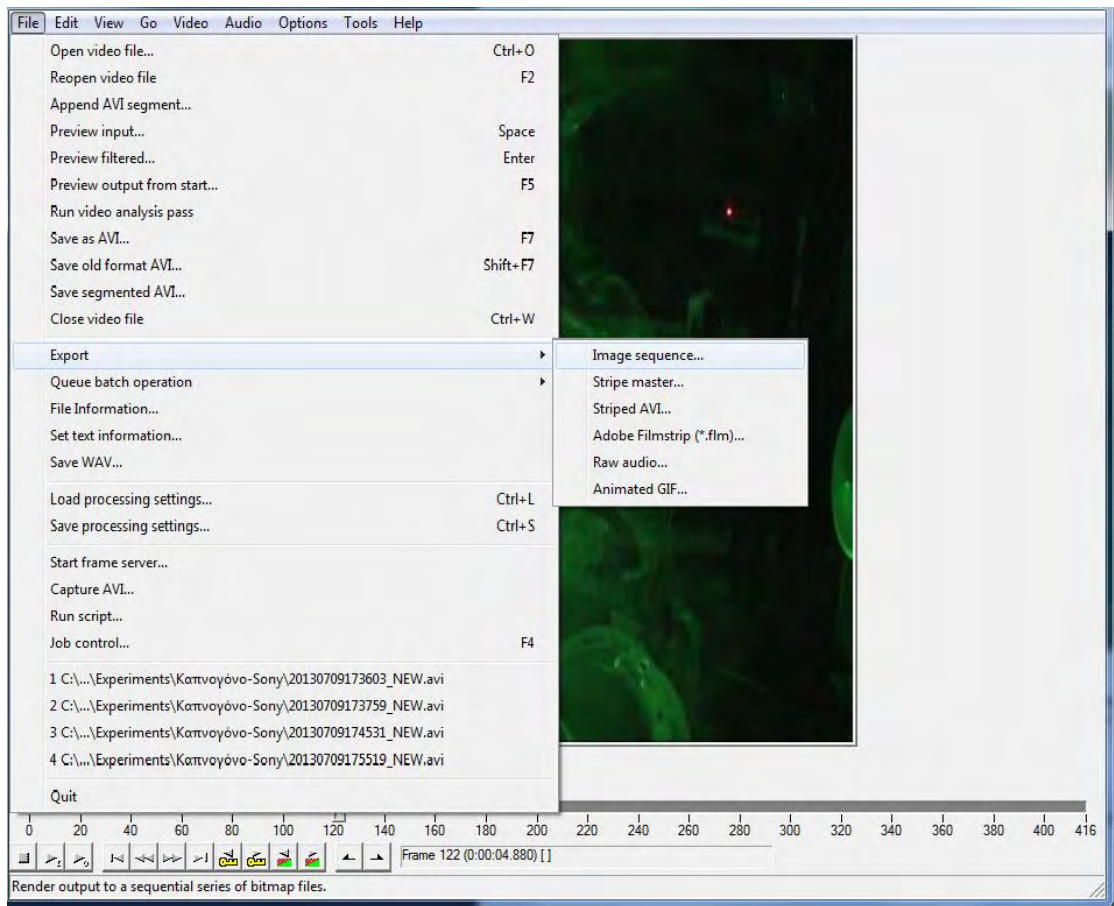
File Edit View Go Video Audio Options Tools Help

Open video file... Ctrl+O
Reopen video file F2
Append AVI segment...
Preview input... Space
Preview filtered... Enter
Preview output from start... F5
Run video analysis pass
Save as AVI... F7
Save old format AVI... Shift+F7
Save segmented AVI...
Close video file Ctrl+W
Export
Queue batch operation
File Information...
Set text information...
Save WAV...
Load processing settings... Ctrl+L
Save processing settings... Ctrl+S
Start frame server...
Capture AVI...
Run script...
Job control... F4
1 C:\...\Experiments\Καπνογόνο-Sony\20130709173603_NEW.avi
2 C:\...\Experiments\Καπνογόνο-Sony\20130709173759_NEW.avi
3 C:\...\Experiments\Καπνογόνο-Sony\20130709174531_NEW.avi
4 C:\...\Experiments\Καπνογόνο-Sony\20130709175519_NEW.avi
Quit

Image sequence...
Stripe master...
Striped AVI...
Adobe Filmstrip (*.flm)...
Raw audio...
Animated GIF...

0 20 40 60 80 100 120 140 160 180 200 220 240 260 280 300 320 340 360 380 400 416

Frame 122 (0:00:04.880) [ ]

Render output to a sequential series of bitmap files.